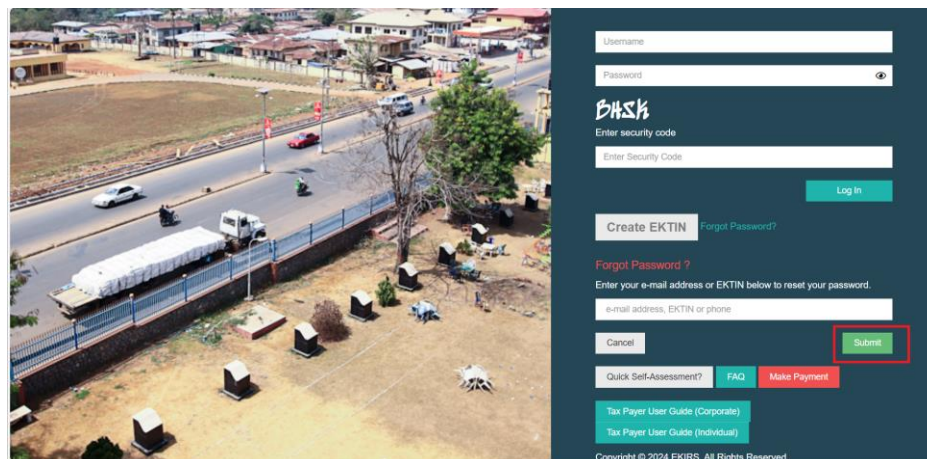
Username

Password

B4SK
Enter security code

Enter Security Code

Log In

Create EKTIN Forgot Password?

Forgot Password ?
Enter your e-mail address or EKTIN below to reset your password.

e-mail address, EKTIN or phone

Cancel

Submit

Quick Self-Assessment? FAQ Make Payment

Tax Payer User Guide (Corporate)
Tax Payer User Guide (Individual)

Copyright © 2024 EKIRS. All Rights Reserved